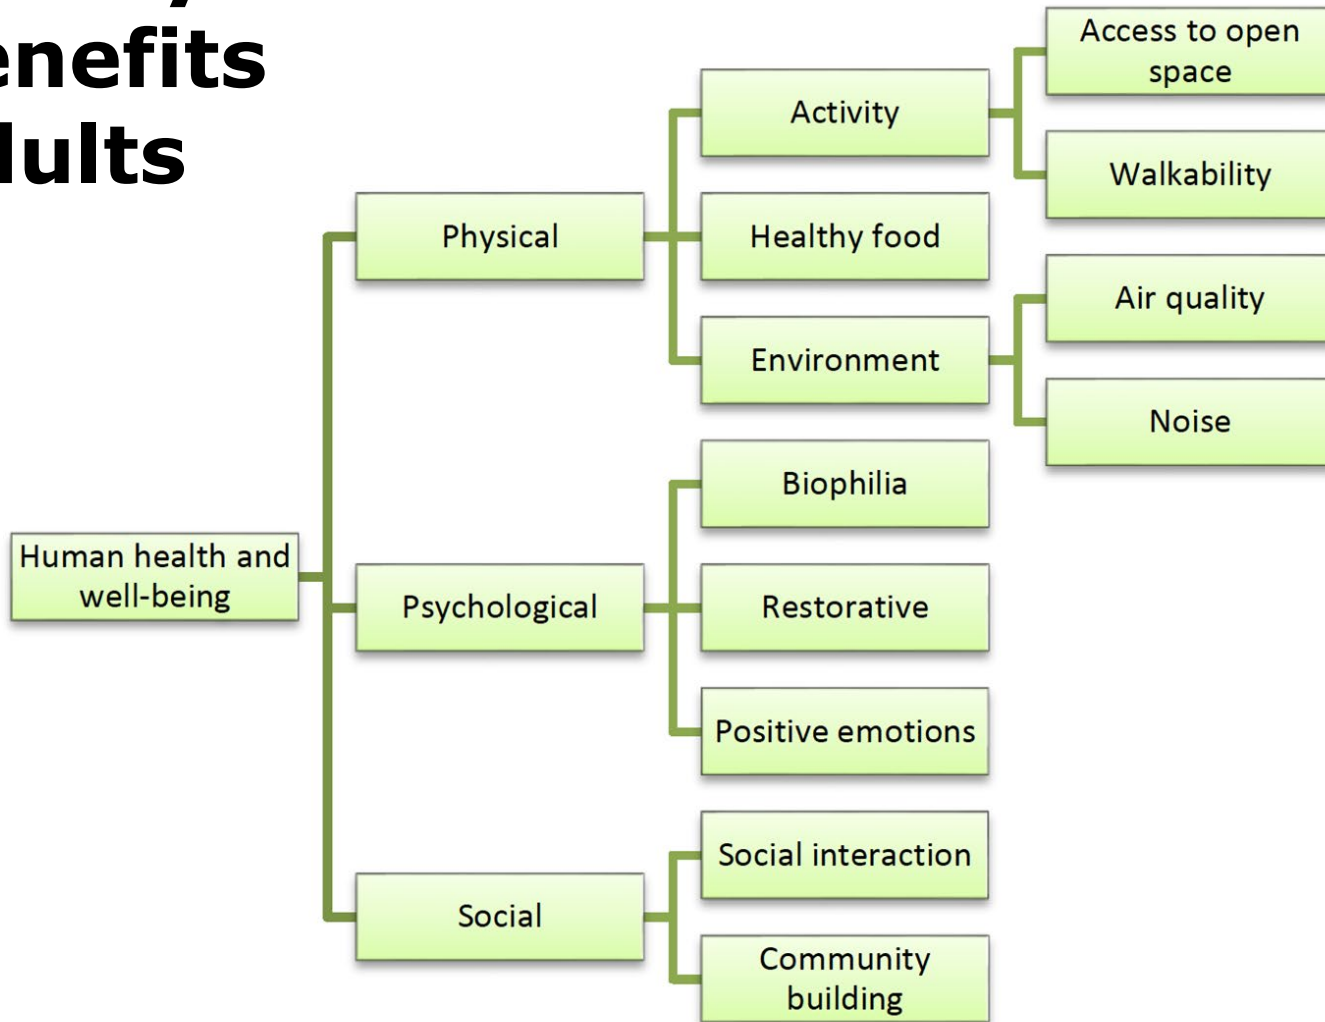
enefits
lults

Human health and well-being

Physical

Activity

Access to open space

Walkability

Healthy food

Environment

Air quality

Noise

Psychological

Biophilia

Restorative

Positive emotions

Social

Social interaction

Community building